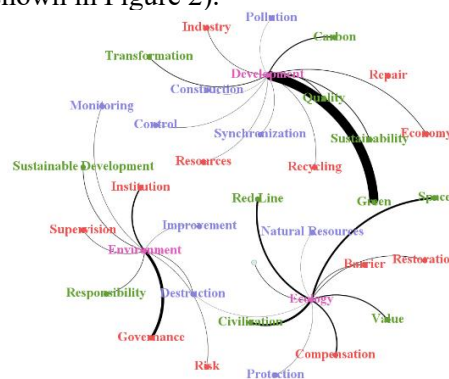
shown in Figure 2).

Industry
Pollution
Transformation
Carbon
Development
Repair
Construction
Monitoring
Quality
Control
Synchronization
Sustainability
Economy
Resources
Recycling
Sustainable Development
Institution
Red Line
Green
Space
Improvement
Natural Resources
Supervision
Environment
Barrier
Restoration
Responsibility
Destruction
Ecology
Civilization
Value
Governance
Compensation
Risk
Protection